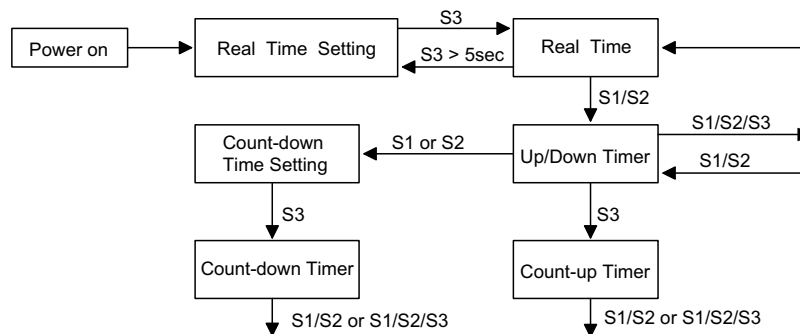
Power on

Real Time Setting

S3

S3 > 5sec

Real Time

S1/S2

Count-down Time Setting

S1 or S2

Up/Down Timer

S1/S2/S3

S1/S2

S3

S3

Count-down Timer

Count-up Timer

S1/S2 or S1/S2/S3

S1/S2 or S1/S2/S3